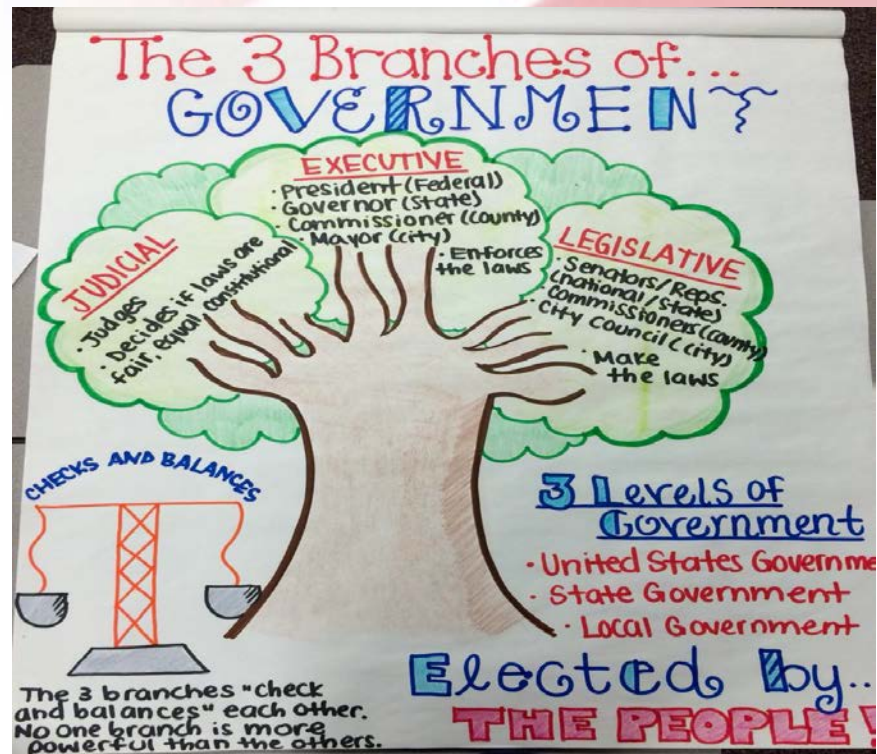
The 3 Branches of...
GOVERNMENT

EXECUTIVE
· President (Federal)
· Governor (State)
· Commissioner (County)
· Mayor (city)
· Enforces the laws

JUDICIAL
· Judges
· Decides if laws are fair, equal, constitutional

LEGISLATIVE
· Senators/Reps. (national/State)
· Commissioners (county)
· City Council (city)
· Make the laws

CHECKS AND BALANCES

The 3 branches "check and balances" each other. No one branch is more powerful than the others.

3 Levels of Government
· United States Governme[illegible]
· State Government
· Local Government

Elected by...
THE PEOPLE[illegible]